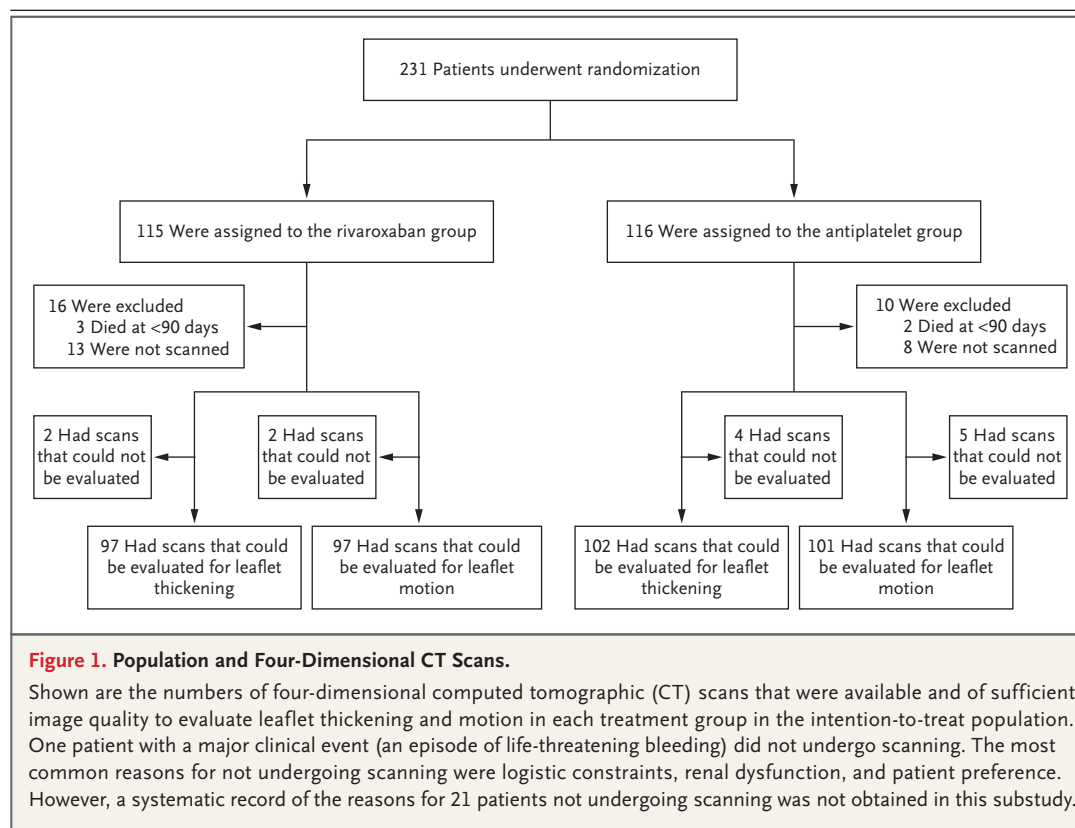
231 Patients underwent randomization

115 Were assigned to the rivaroxaban group

116 Were assigned to the antiplatelet group

16 Were excluded
3 Died at <90 days
13 Were not scanned

10 Were excluded
2 Died at <90 days
8 Were not scanned

2 Had scans that could not be evaluated

2 Had scans that could not be evaluated

4 Had scans that could not be evaluated

5 Had scans that could not be evaluated

97 Had scans that could be evaluated for leaflet thickening

97 Had scans that could be evaluated for leaflet motion

102 Had scans that could be evaluated for leaflet thickening

101 Had scans that could be evaluated for leaflet motion

**Figure 1. Population and Four-Dimensional CT Scans.**

Shown are the numbers of four-dimensional computed tomographic (CT) scans that were available and of sufficient image quality to evaluate leaflet thickening and motion in each treatment group in the intention-to-treat population. One patient with a major clinical event (an episode of life-threatening bleeding) did not undergo scanning. The most common reasons for not undergoing scanning were logistic constraints, renal dysfunction, and patient preference. However, a systematic record of the reasons for 21 patients not undergoing scanning was not obtained in this substudy.